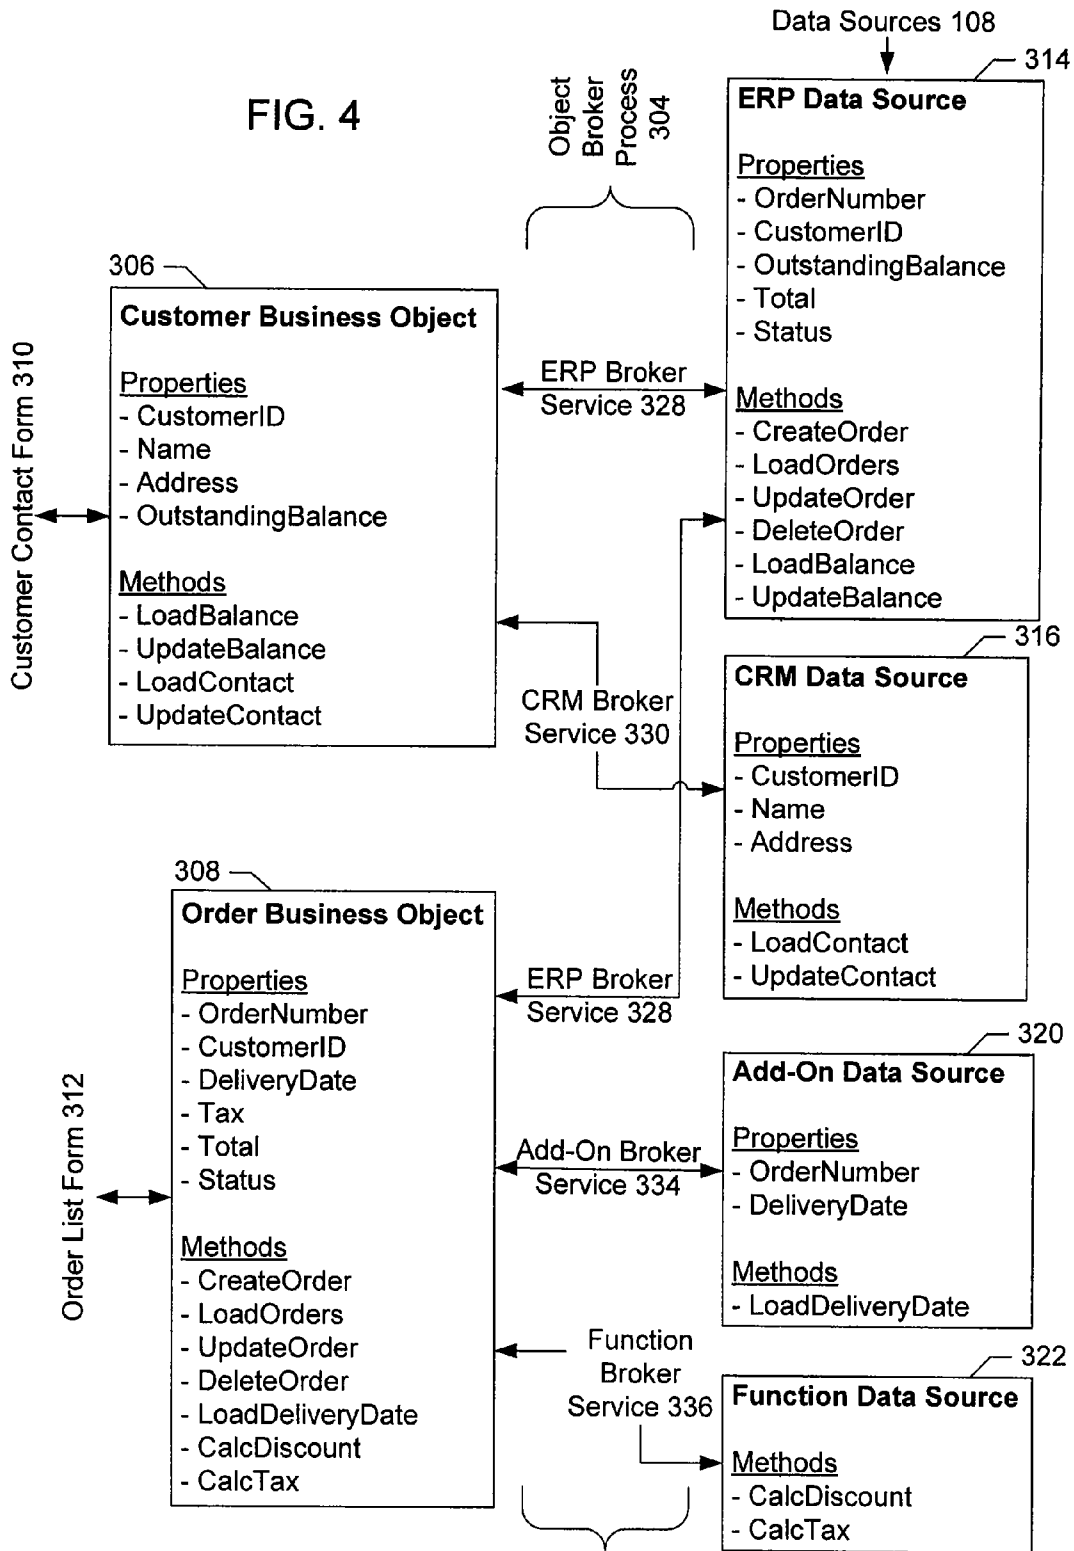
FIG. 4

Object Broker Process 304

Data Sources 108

314

ERP Data Source

Properties
- OrderNumber
- CustomerID
- OutstandingBalance
- Total
- Status

Methods
- CreateOrder
- LoadOrders
- UpdateOrder
- DeleteOrder
- LoadBalance
- UpdateBalance

306

Customer Business Object

Properties
- CustomerID
- Name
- Address
- OutstandingBalance

Methods
- LoadBalance
- UpdateBalance
- LoadContact
- UpdateContact

Customer Contact Form 310

ERP Broker Service 328

CRM Broker Service 330

316

CRM Data Source

Properties
- CustomerID
- Name
- Address

Methods
- LoadContact
- UpdateContact

308

Order Business Object

Properties
- OrderNumber
- CustomerID
- DeliveryDate
- Tax
- Total
- Status

Methods
- CreateOrder
- LoadOrders
- UpdateOrder
- DeleteOrder
- LoadDeliveryDate
- CalcDiscount
- CalcTax

Order List Form 312

ERP Broker Service 328

Add-On Broker Service 334

320

Add-On Data Source

Properties
- OrderNumber
- DeliveryDate

Methods
- LoadDeliveryDate

Function Broker Service 336

322

Function Data Source

Methods
- CalcDiscount
- CalcTax